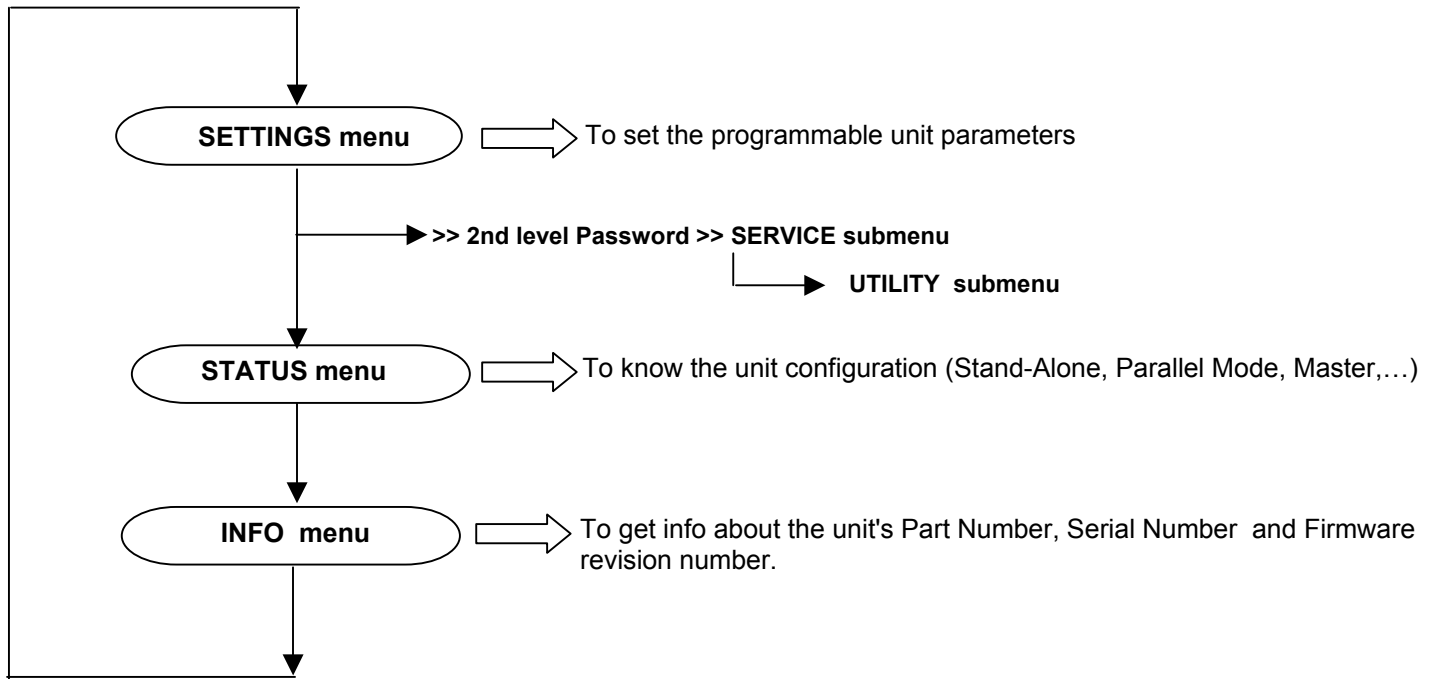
SETTINGS menu

To set the programmable unit parameters

>> 2nd level Password >> SERVICE submenu

UTILITY submenu

STATUS menu

To know the unit configuration (Stand-Alone, Parallel Mode, Master,…)

INFO menu

To get info about the unit's Part Number, Serial Number and Firmware revision number.